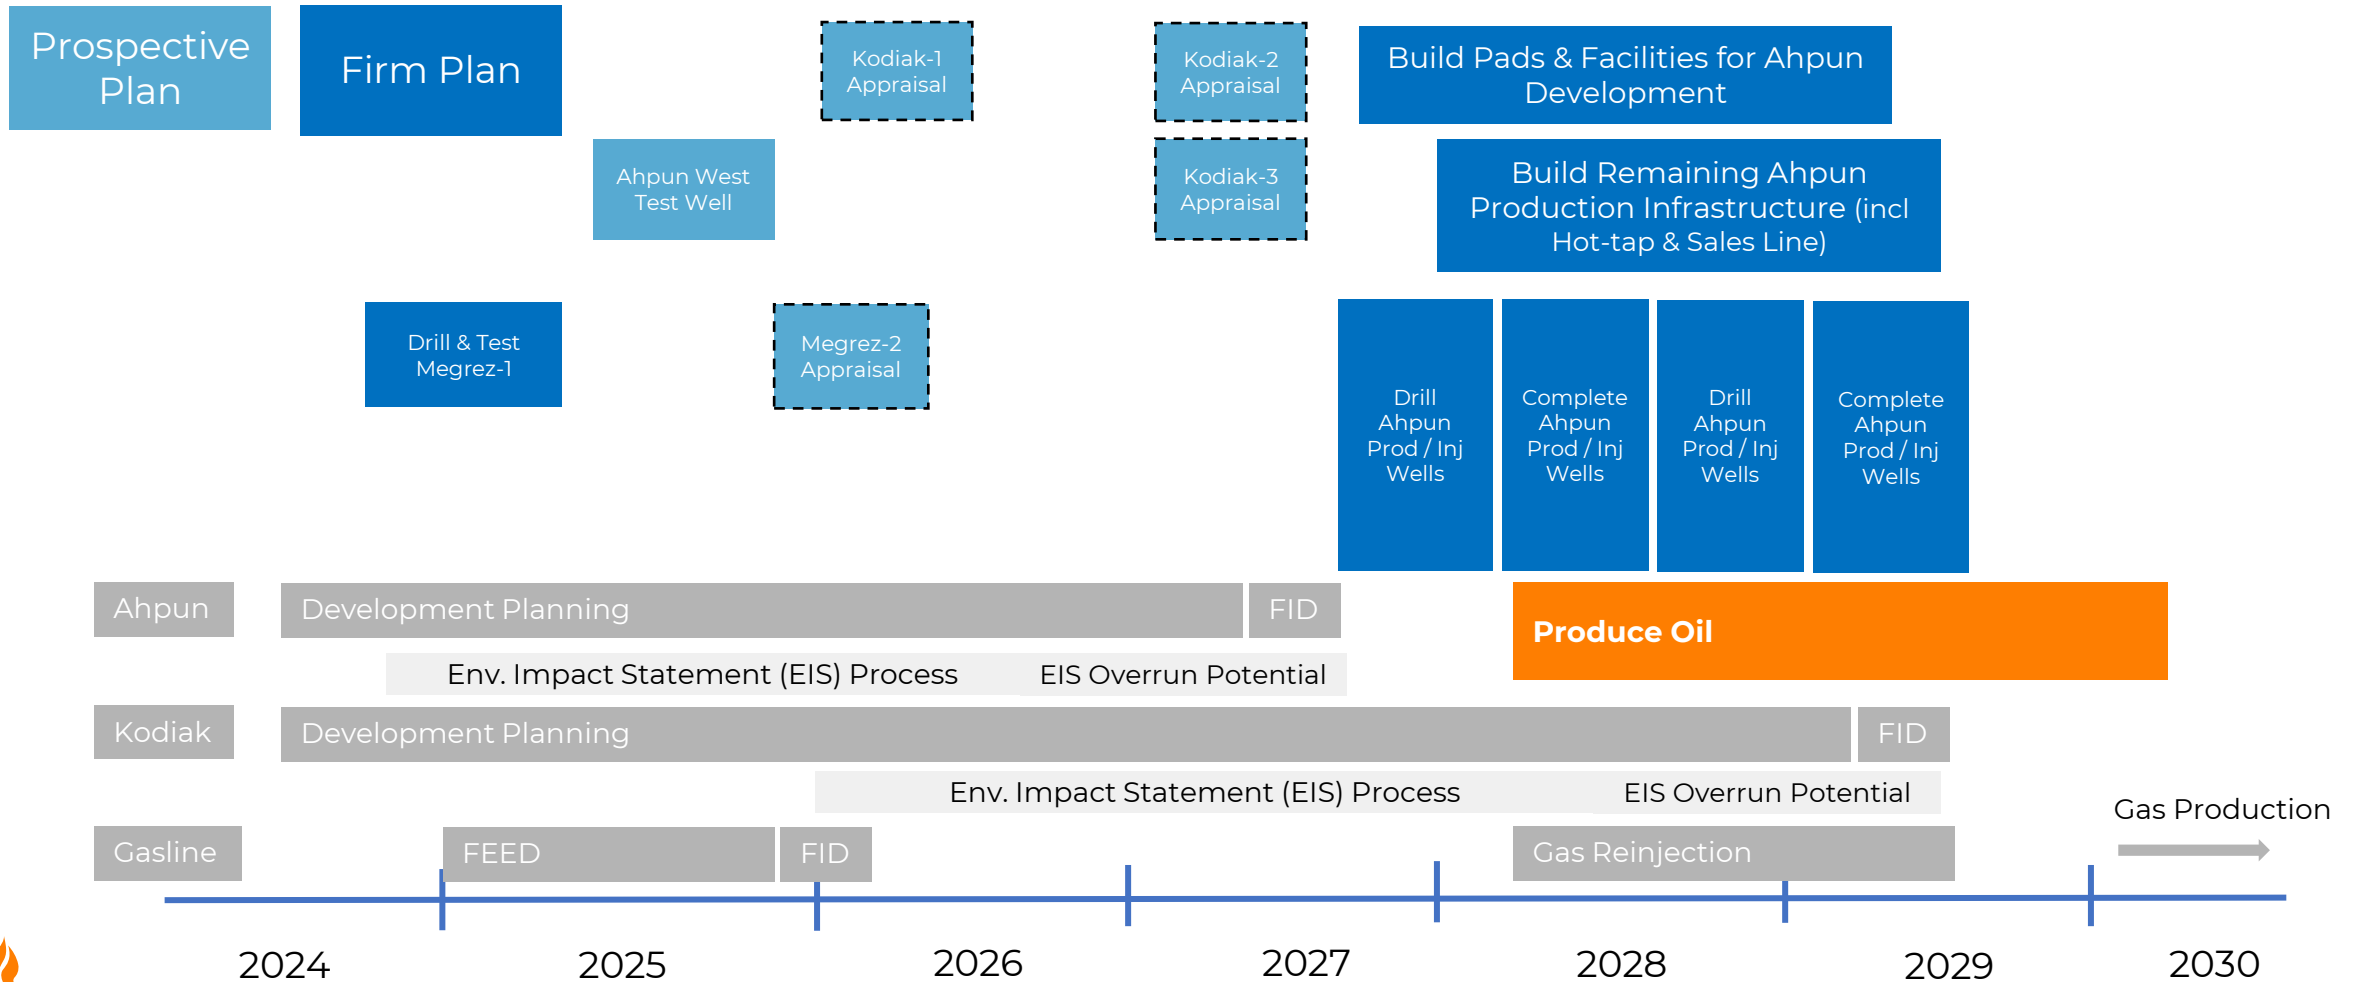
Prospective Plan

Firm Plan

Kodiak-1 Appraisal

Kodiak-2 Appraisal

Build Pads & Facilities for Ahpun Development

Ahpun West Test Well

Kodiak-3 Appraisal

Build Remaining Ahpun Production Infrastructure (incl Hot-tap & Sales Line)

Drill & Test Megrez-1

Megrez-2 Appraisal

Drill Ahpun Prod / Inj Wells

Complete Ahpun Prod / Inj Wells

Drill Ahpun Prod / Inj Wells

Complete Ahpun Prod / Inj Wells

Ahpun

Development Planning

FID

Produce Oil

Env. Impact Statement (EIS) Process

EIS Overrun Potential

Kodiak

Development Planning

FID

Env. Impact Statement (EIS) Process

EIS Overrun Potential

Gas Production

Gasline

FEED

FID

Gas Reinjection

2024

2025

2026

2027

2028

2029

2030